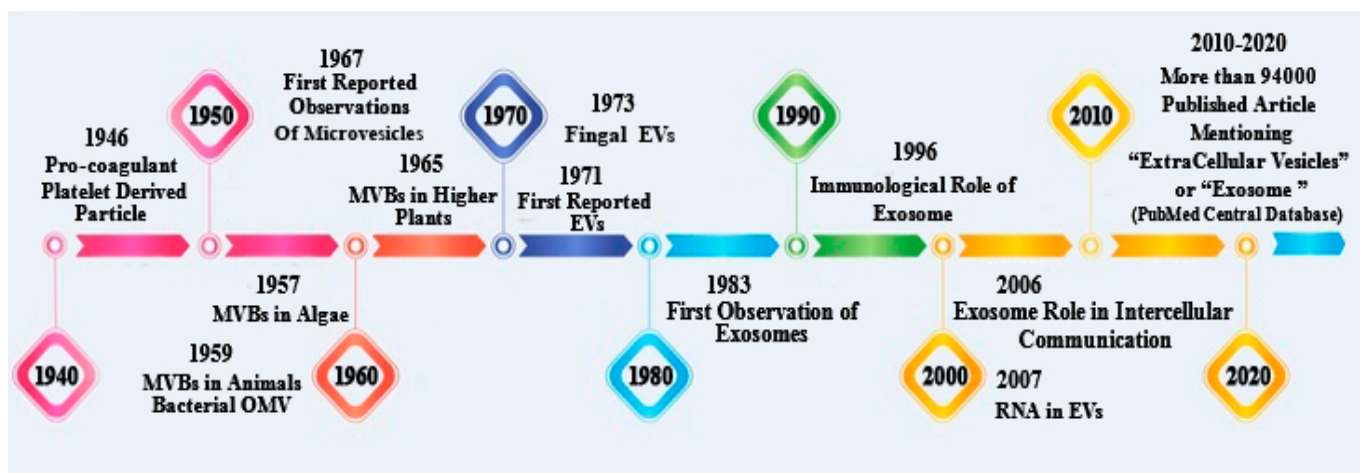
1950

1946
Pro-coagulant
Platelet Derived
Particle

1967
First Reported
Observations
Of Microvesicles

1965
MVBs in Higher
Plants

1970

1973
Fingal EVs

1971
First Reported
EVs

1990

1996
Immunological Role of
Exosome

2010

2010-2020
More than 94000
Published Article
Mentioning
"ExtraCellular Vesicles"
or "Exosome "
(PubMed Central Database)

1957
MVBs in Algae

1959
MVBs in Animals
Bacterial OMV

1940

1960

1983
First Observation of
Exosomes

1980

2006
Exosome Role in Intercellular
Communication

2000

2007
RNA in EVs

2020